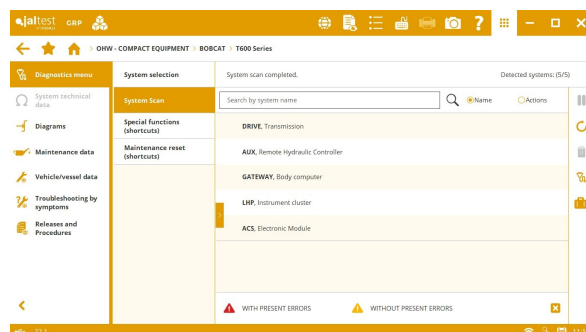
jaltest CGP

OHW - COMPACT EQUIPMENT > BOBCAT > T600 Series

Diagnostics menu
System technical data
Diagrams
Maintenance data
Vehicle/vessel data
Troubleshooting by symptoms
Releases and Procedures

System selection
System Scan
Special functions (shortcuts)
Maintenance reset (shortcuts)

System scan completed.
Detected systems: (5/5)

Search by system name
Name
Actions

DRIVE, Transmission
AUX, Remote Hydraulic Controller
GATEWAY, Body computer
LHP, Instrument cluster
ACS, Electronic Module

WITH PRESENT ERRORS
WITHOUT PRESENT ERRORS